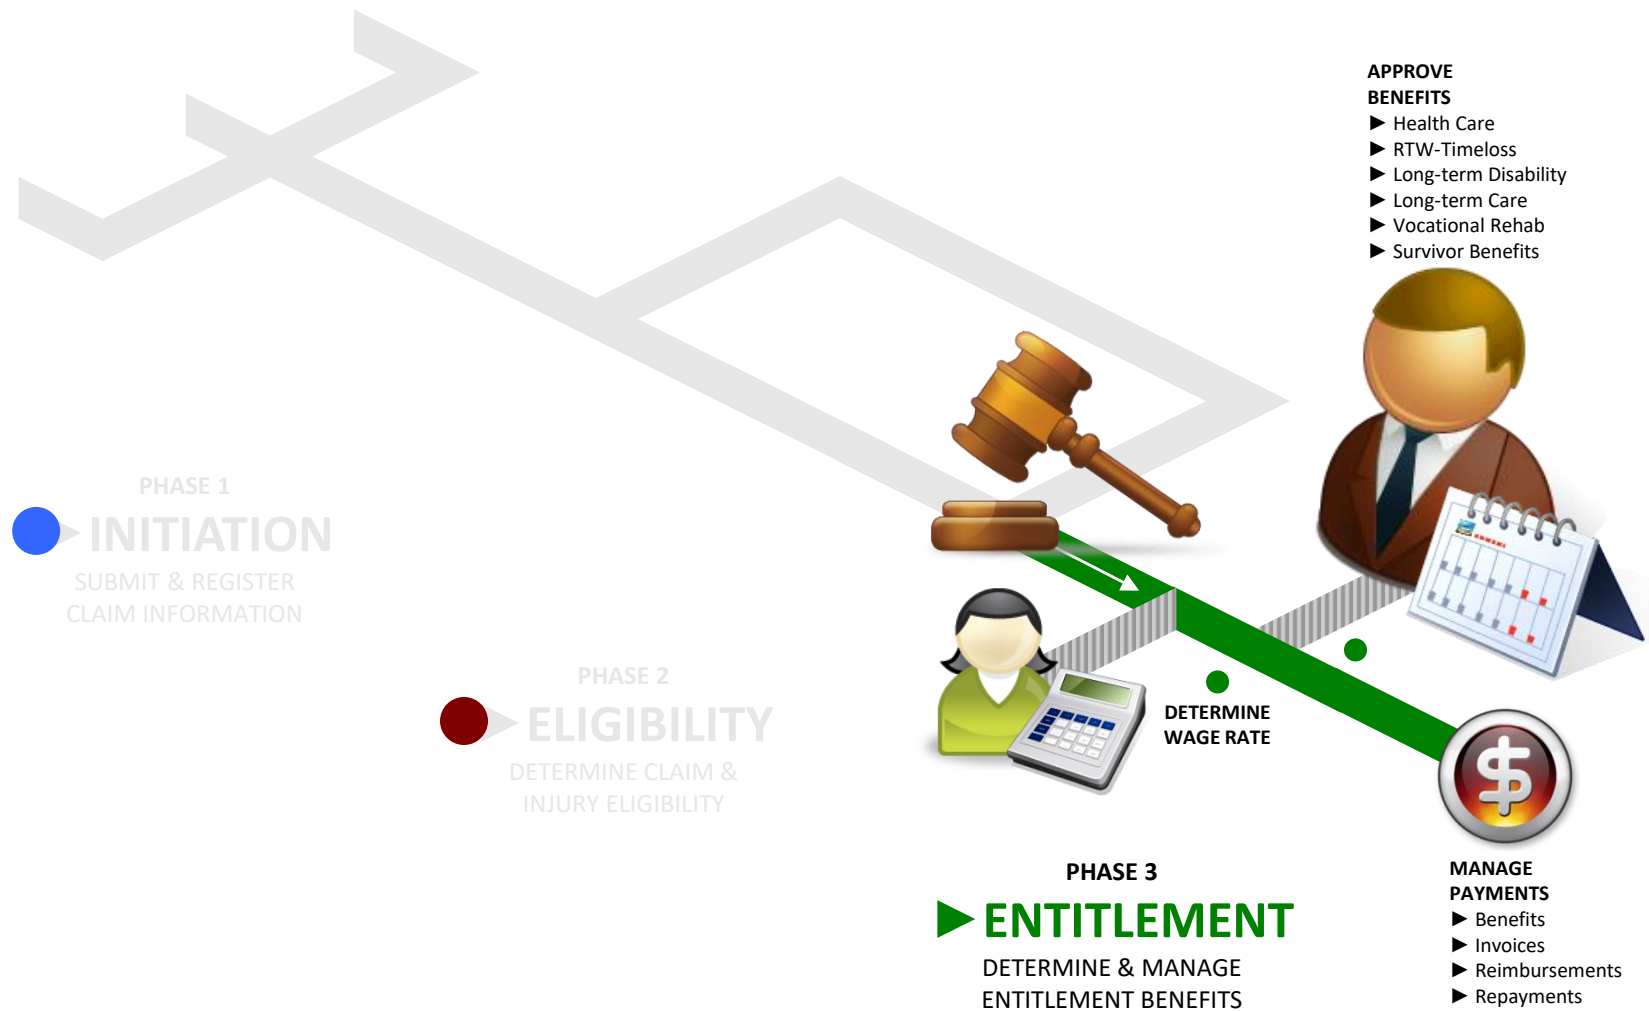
APPROVE BENEFITS
► Health Care
► RTW-Timeloss
► Long-term Disability
► Long-term Care
► Vocational Rehab
► Survivor Benefits

PHASE 1
INITIATION
SUBMIT & REGISTER CLAIM INFORMATION

PHASE 2
ELIGIBILITY
DETERMINE CLAIM & INJURY ELIGIBILITY

DETERMINE WAGE RATE

PHASE 3
ENTITLEMENT
DETERMINE & MANAGE ENTITLEMENT BENEFITS

MANAGE PAYMENTS
► Benefits
► Invoices
► Reimbursements
► Repayments